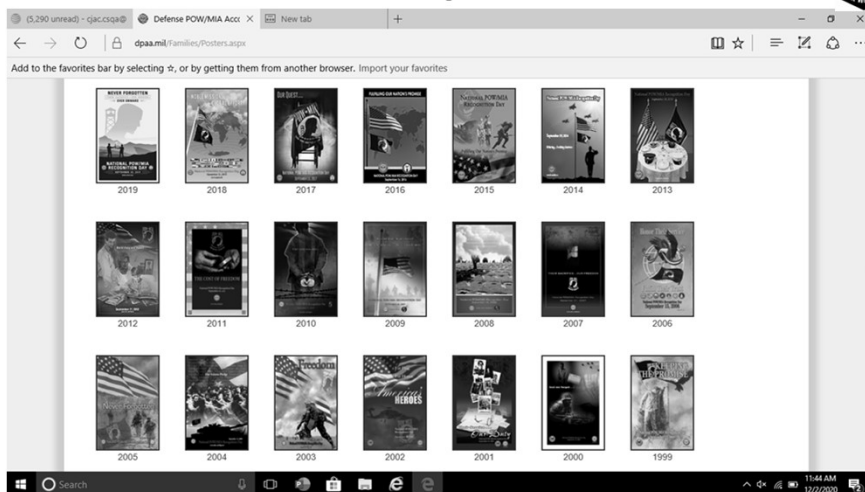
(5,290 unread) - cjac.csqa@ | Defense POW/MIA Acc | New tab | +

dpaa.mil/Families/Posters.aspx

Add to the favorites bar by selecting ☆, or by getting them from another browser. Import your favorites

NEVER FORGOTTEN
NATIONAL POW/MIA RECOGNITION DAY
2019

2018

2017

2016

National POW/MIA Recognition Day
2015

2014

2013

2012

THE COST OF FREEDOM
2011

2010

2009

2008

2007

2006

Never Forgotten
2005

2004

Freedom
2003

America's HEROES
2002

2001

2000

1999

Search

11:44 AM
12/2/2020